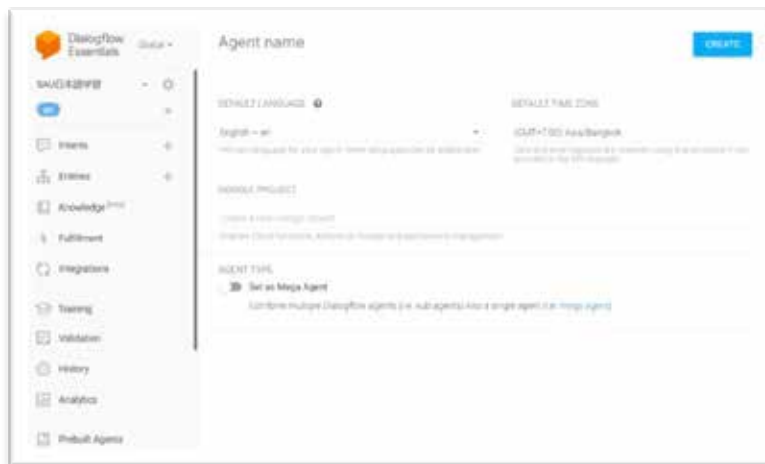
Dialogflow Essentials Global

SAUCE8BHFB

Intents

Entities

Knowledge beta

Fulfillment

Integrations

Training

Validation

History

Analytics

Prebuilt Agents

Agent name

CREATE

DEFAULT LANGUAGE

English — en

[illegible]

DEFAULT TIME ZONE

(GMT+7:00) Asia/Bangkok

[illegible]

GOOGLE PROJECT

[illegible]

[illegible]

AGENT TYPE

Set as Mega Agent

Combine multiple Dialogflow agents (i.e. sub agents) into a single agent. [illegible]